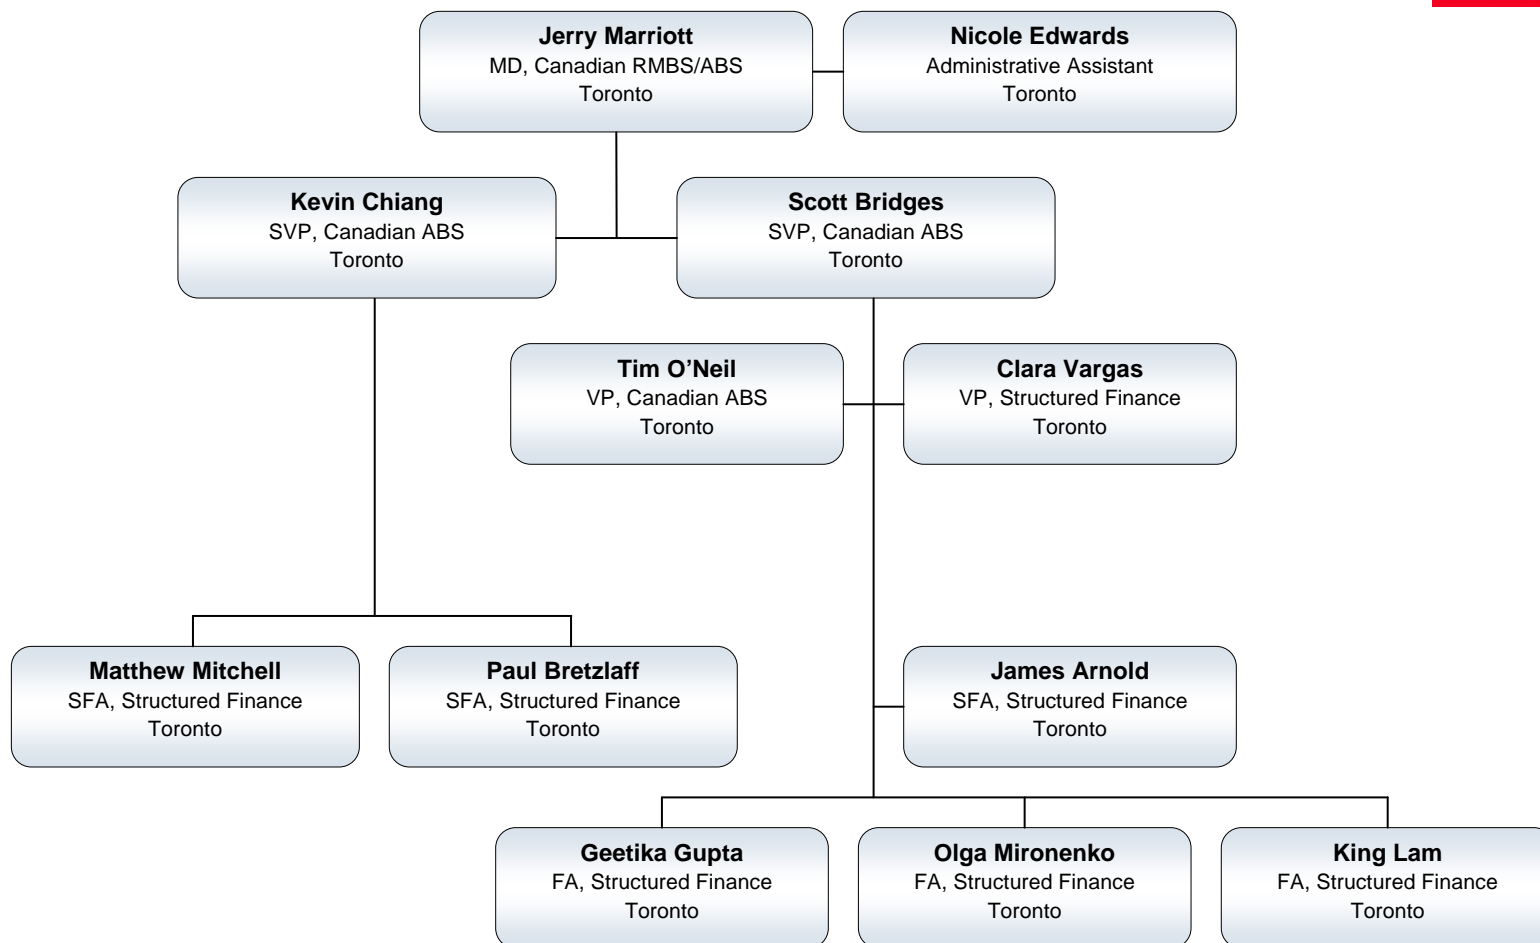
Jerry Marriott
MD, Canadian RMBS/ABS
Toronto

Nicole Edwards
Administrative Assistant
Toronto

Kevin Chiang
SVP, Canadian ABS
Toronto

Scott Bridges
SVP, Canadian ABS
Toronto

Tim O’Neil
VP, Canadian ABS
Toronto

Clara Vargas
VP, Structured Finance
Toronto

Matthew Mitchell
SFA, Structured Finance
Toronto

Paul Bretzlaff
SFA, Structured Finance
Toronto

James Arnold
SFA, Structured Finance
Toronto

Geetika Gupta
FA, Structured Finance
Toronto

Olga Mironenko
FA, Structured Finance
Toronto

King Lam
FA, Structured Finance
Toronto